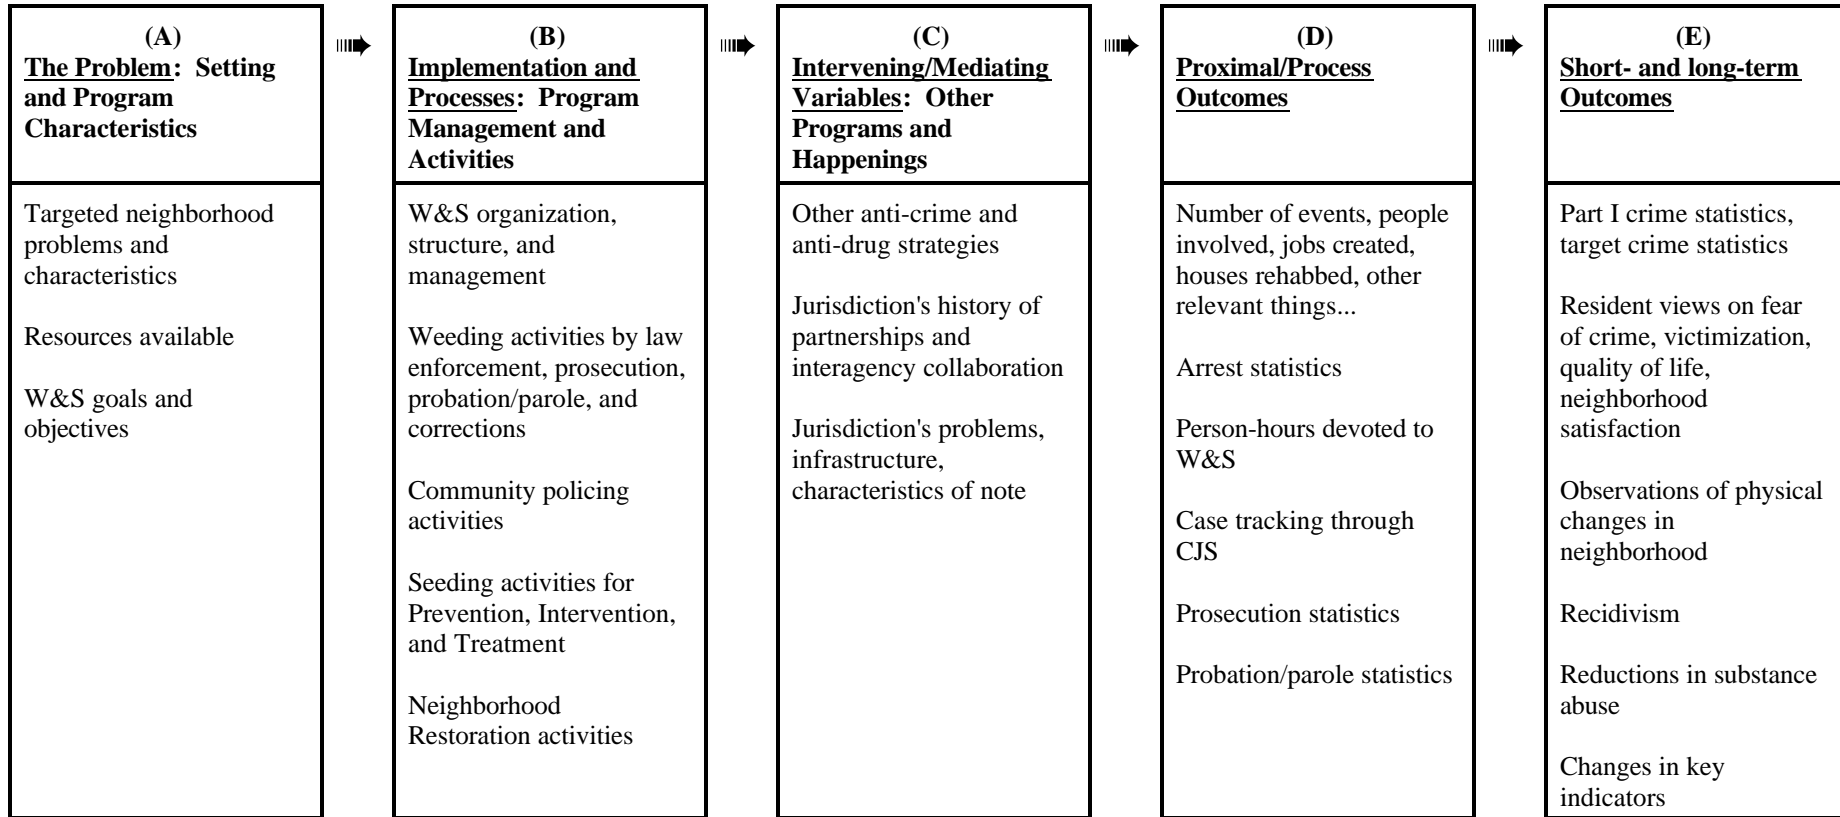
(A)
The Problem: Setting and Program Characteristics

Targeted neighborhood problems and characteristics

Resources available

W&S goals and objectives

(B)
Implementation and Processes: Program Management and Activities

W&S organization, structure, and management

Weeding activities by law enforcement, prosecution, probation/parole, and corrections

Community policing activities

Seeding activities for Prevention, Intervention, and Treatment

Neighborhood Restoration activities

(C)
Intervening/Mediating Variables: Other Programs and Happenings

Other anti-crime and anti-drug strategies

Jurisdiction's history of partnerships and interagency collaboration

Jurisdiction's problems, infrastructure, characteristics of note

(D)
Proximal/Process Outcomes

Number of events, people involved, jobs created, houses rehabbed, other relevant things...

Arrest statistics

Person-hours devoted to W&S

Case tracking through CJS

Prosecution statistics

Probation/parole statistics

(E)
Short- and long-term Outcomes

Part I crime statistics, target crime statistics

Resident views on fear of crime, victimization, quality of life, neighborhood satisfaction

Observations of physical changes in neighborhood

Recidivism

Reductions in substance abuse

Changes in key indicators